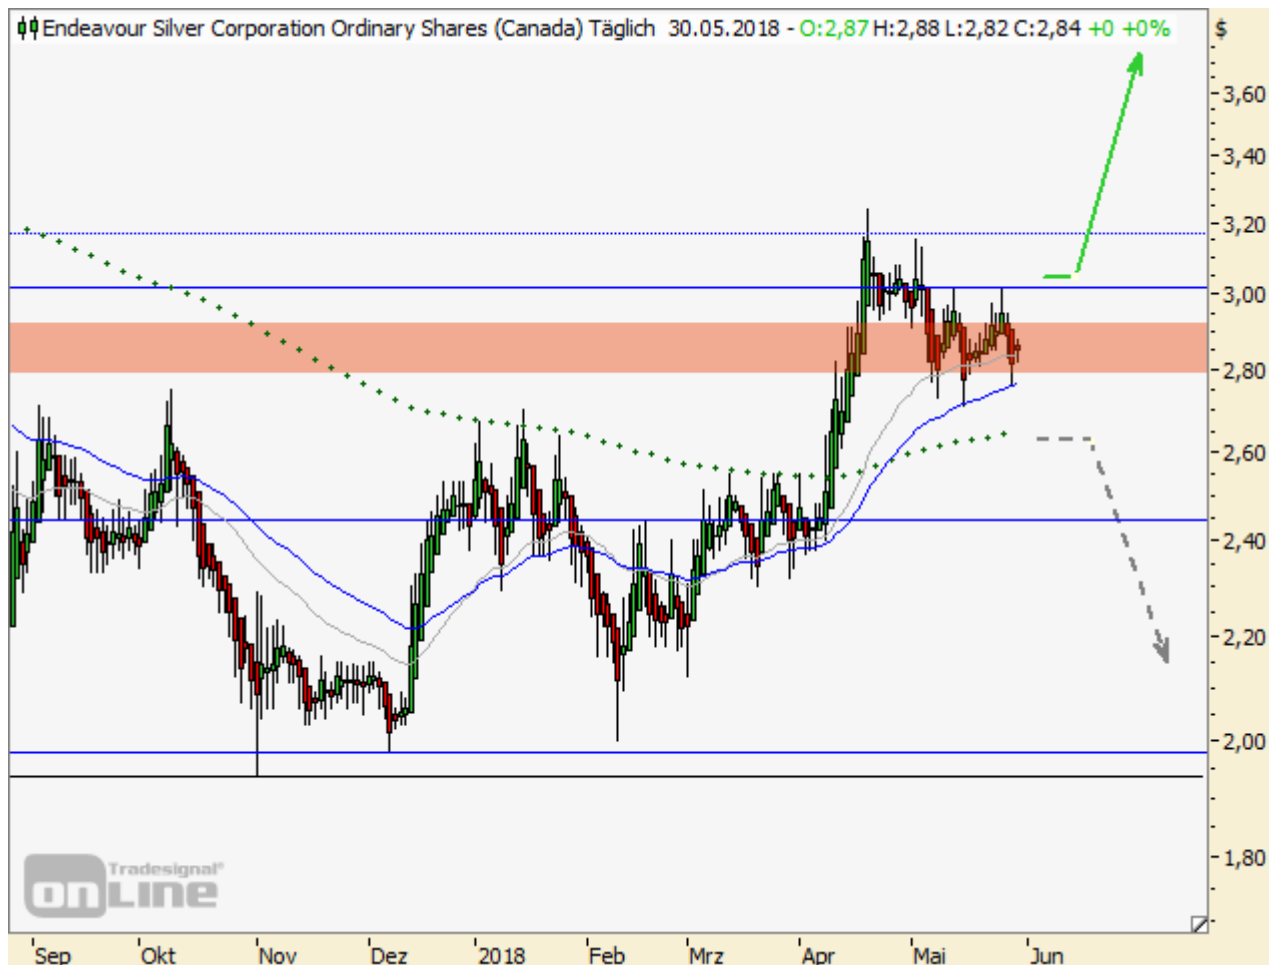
Endeavour Silver Corporation Ordinary Shares (Canada) Täglich 30.05.2018 - O:2,87 H:2,88 L:2,82 C:2,84 +0 +0%

$
3,60
3,40
3,20
3,00
2,80
2,60
2,40
2,20
2,00
1,80

Tradesignal® onLine

Sep Okt Nov Dez 2018 Feb Mrz Apr Mai Jun